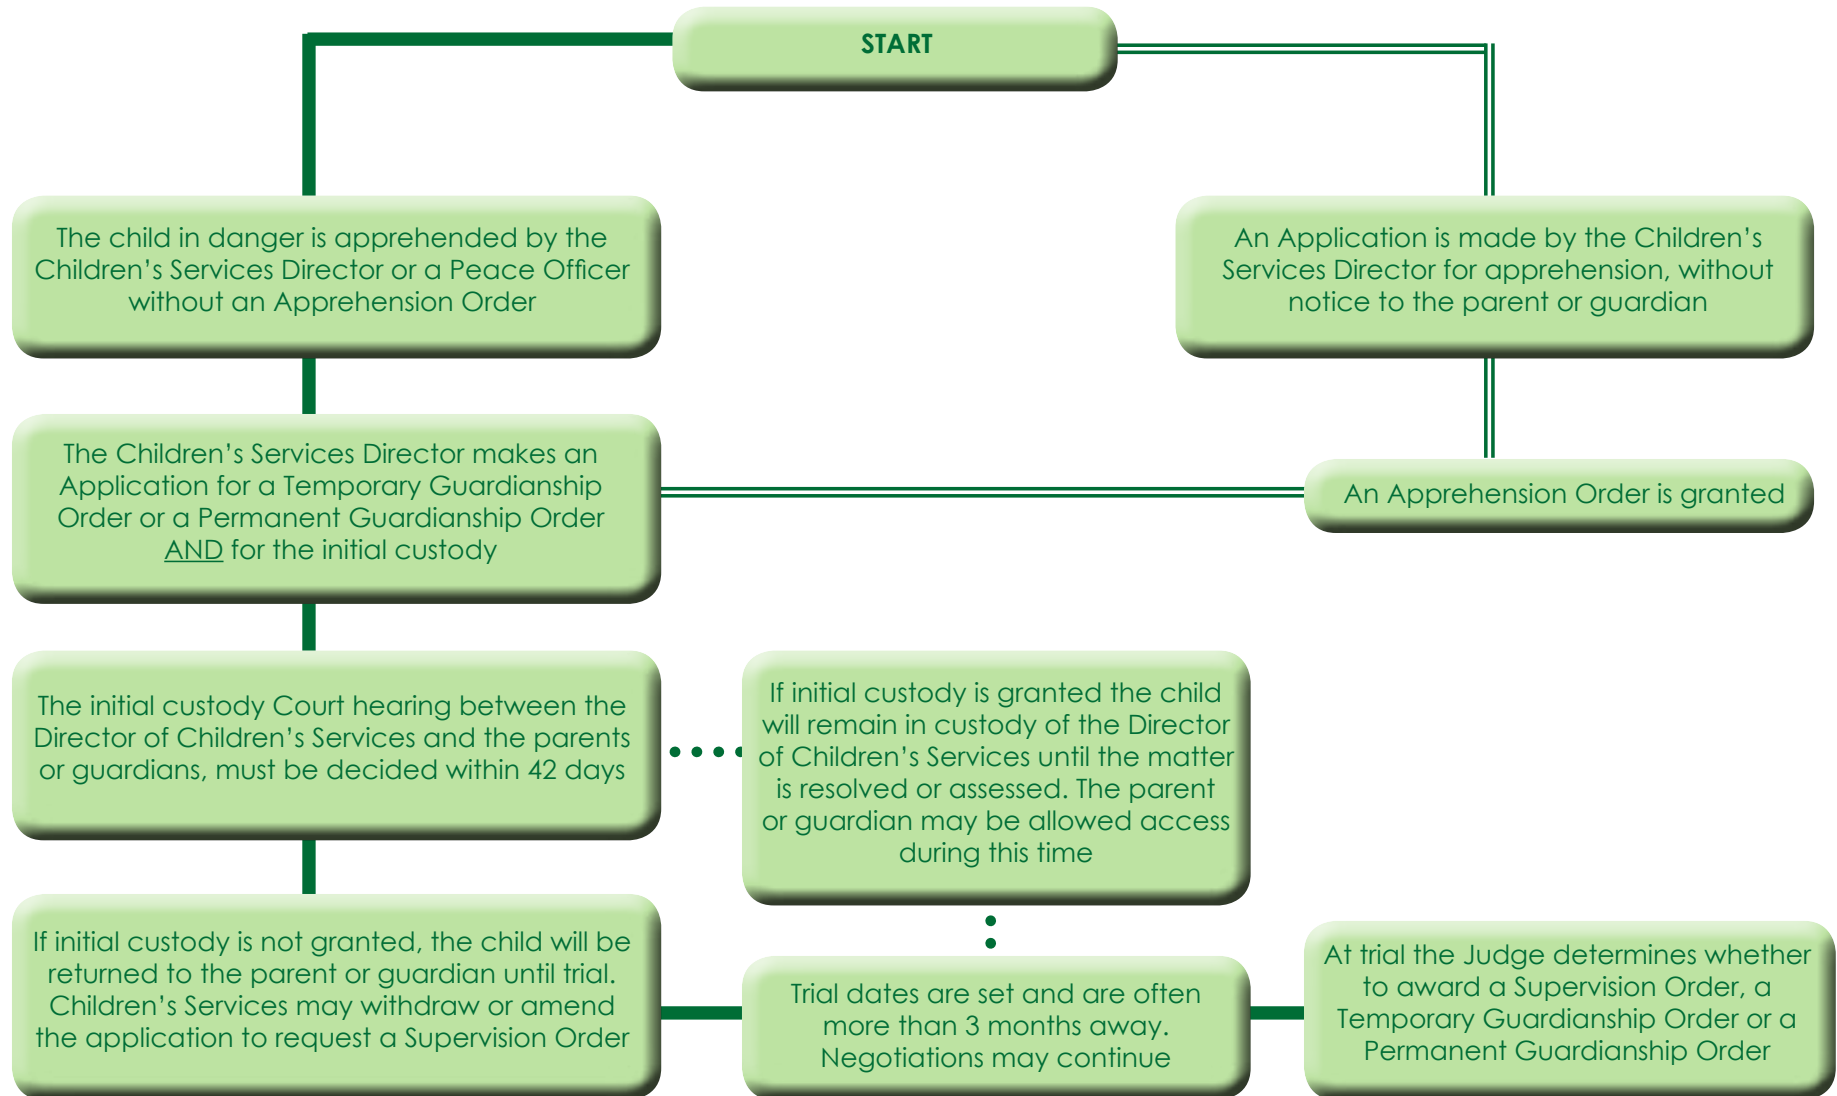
START

The child in danger is apprehended by the Children's Services Director or a Peace Officer without an Apprehension Order

An Application is made by the Children's Services Director for apprehension, without notice to the parent or guardian

The Children's Services Director makes an Application for a Temporary Guardianship Order or a Permanent Guardianship Order AND for the initial custody

An Apprehension Order is granted

The initial custody Court hearing between the Director of Children's Services and the parents or guardians, must be decided within 42 days

If initial custody is granted the child will remain in custody of the Director of Children's Services until the matter is resolved or assessed. The parent or guardian may be allowed access during this time

If initial custody is not granted, the child will be returned to the parent or guardian until trial. Children's Services may withdraw or amend the application to request a Supervision Order

Trial dates are set and are often more than 3 months away. Negotiations may continue

At trial the Judge determines whether to award a Supervision Order, a Temporary Guardianship Order or a Permanent Guardianship Order